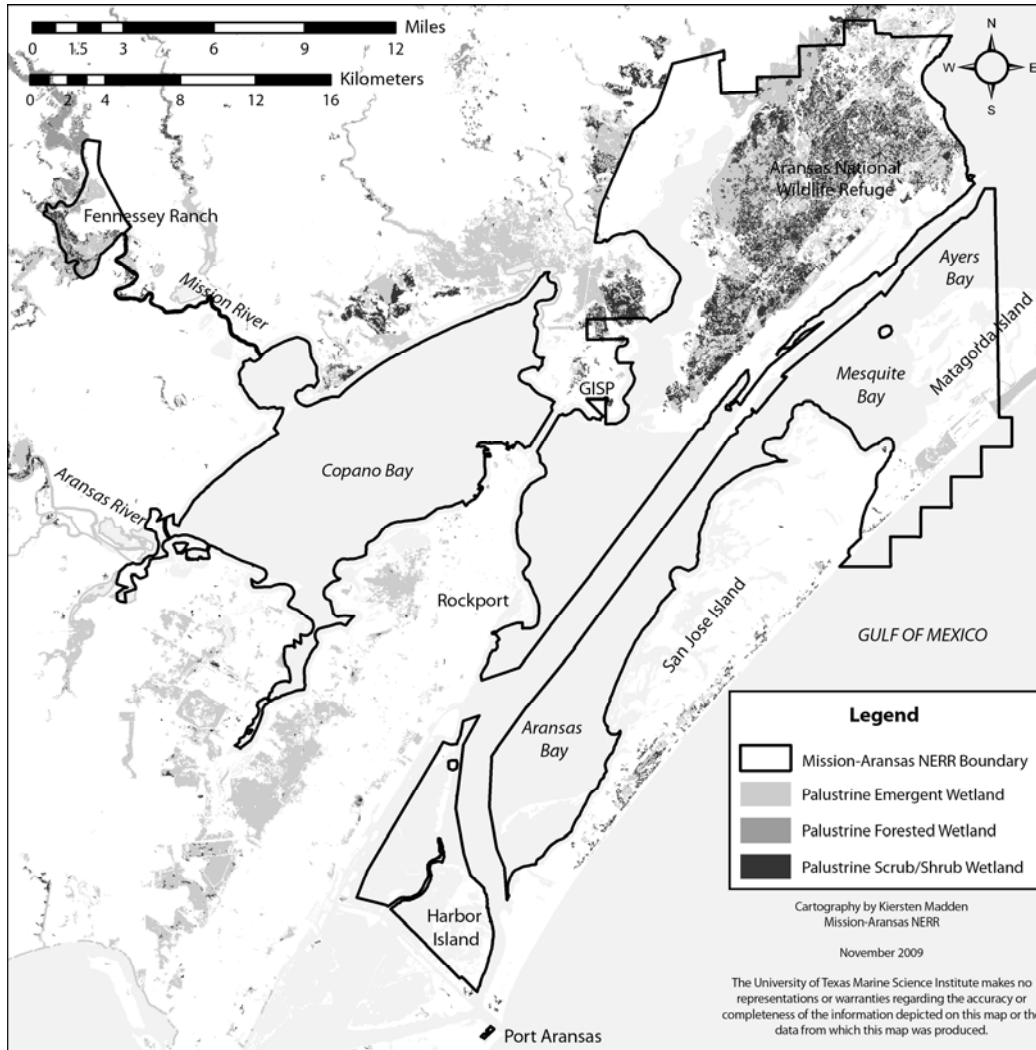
Miles
0 1.5 3 6 9 12
Kilometers
0 2 4 8 12 16

N
W E
S

Aransas National Wildlife Refuge

Fennessey Ranch

Mission River

Ayers Bay

Matagorda Island

Mesquite Bay

GISP

Copano Bay

Aransas River

Rockport

San Jose Island

GULF OF MEXICO

Aransas Bay

Harbor Island

Port Aransas

Legend

Mission-Aransas NERR Boundary

Palustrine Emergent Wetland

Palustrine Forested Wetland

Palustrine Scrub/Shrub Wetland

Cartography by Kiersten Madden
Mission-Aransas NERR

November 2009

The University of Texas Marine Science Institute makes no representations or warranties regarding the accuracy or completeness of the information depicted on this map or the data from which this map was produced.